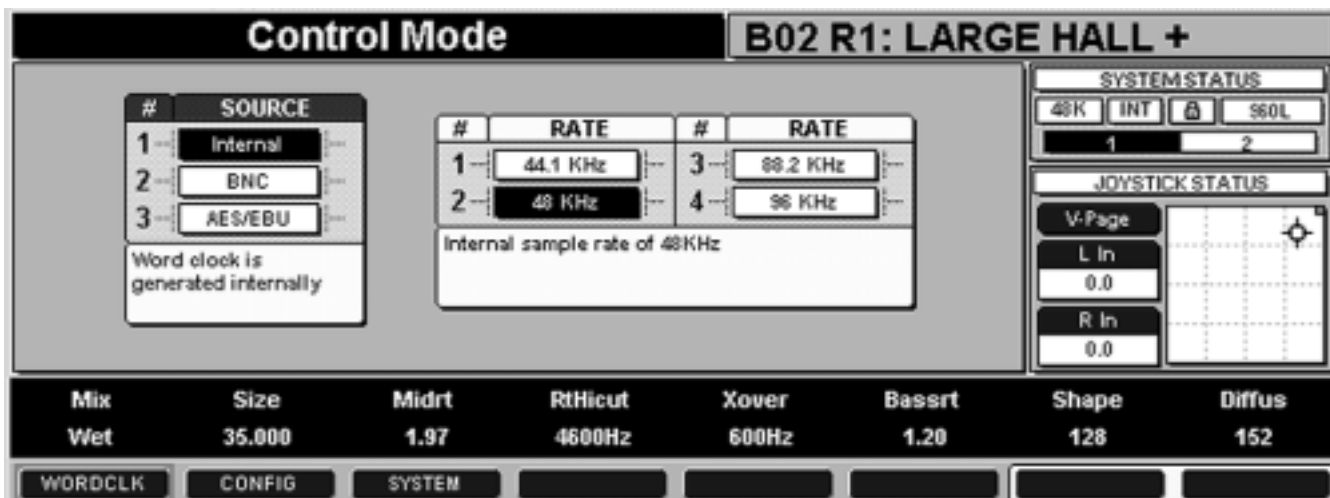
Control Mode

B02 R1: LARGE HALL +

| # | SOURCE |
|---|---|
| 1 | Internal |
| 2 | BNC |
| 3 | AES/EBU |

Word clock is generated internally

| # | RATE | # | RATE |
|---|---|---|---|
| 1 | 44.1 KHz | 3 | 88.2 KHz |
| 2 | 48 KHz | 4 | 96 KHz |

Internal sample rate of 48KHz

SYSTEM STATUS

48K INT 960L

1 2

JOYSTICK STATUS

V-Page

L In

0.0

R In

0.0

| Mix | Size | Midrt | RtHicut | Xover | Bassrt | Shape | Diffus |
|---|---|---|---|---|---|---|---|
| Wet | 35.000 | 1.97 | 4600Hz | 600Hz | 1.20 | 128 | 152 |

WORDCLK CONFIG SYSTEM